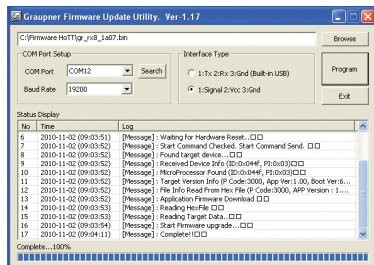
Graupner Firmware Update Utility. Ver-1.17

C:\Firmware HoTT\gr_rx8_1a07.bin

Browse

COM Port Setup

COM Port COM12

Search

Baud Rate 19200

Interface Type

1:Tx 2:Rx 3:Gnd (Built-in USB)

1:Signal 2:Vcc 3:Gnd

Program

Exit

Status Display

| No | Time | Log |
|---|---|---|
| 6 | 2010-11-02 (09:03:51) | [Message] : Waiting for Hardware Reset...□□ |
| 7 | 2010-11-02 (09:03:52) | [Message] : Start Command Checked. Start Command Send. □□ |
| 8 | 2010-11-02 (09:03:52) | [Message] : Found target device...□□ |
| 9 | 2010-11-02 (09:03:52) | [Message] : Received Device Info (ID:0x044F, PI:0x03)□□ |
| 10 | 2010-11-02 (09:03:52) | [Message] : MicroProcessor Found (ID:0x044F, PI:0x03)□□ |
| 11 | 2010-11-02 (09:03:52) | [Message] : Target Version Info (P Code:3000, App Ver:1.00, Boot Ver:6.... |
| 12 | 2010-11-02 (09:03:52) | [Message] : File Info Read From Hex File (P Code:3000, APP Version : 1.... |
| 13 | 2010-11-02 (09:03:52) | [Message] : Application Firmware Download □□ |
| 14 | 2010-11-02 (09:03:53) | [Message] : Reading HexFile □□ |
| 15 | 2010-11-02 (09:03:53) | [Message] : Reading Target Data...□□ |
| 16 | 2010-11-02 (09:03:54) | [Message] : Start Firmware upgrade...□□ |
| 17 | 2010-11-02 (09:04:11) | [Message] : Complete!!□□ |

Complete....100%